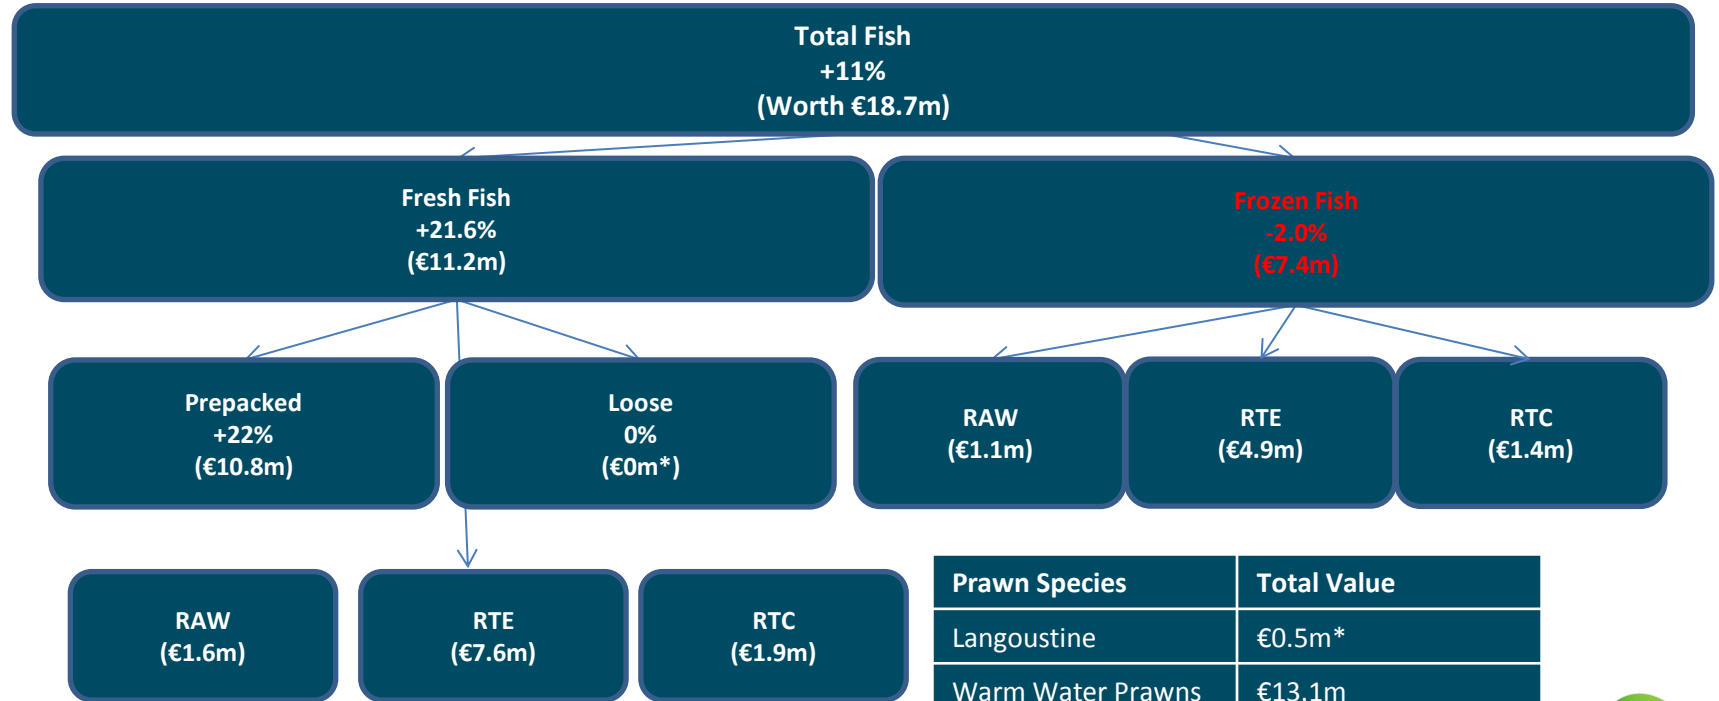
Total Fish
+11%
(Worth €18.7m)

Fresh Fish
+21.6%
(€11.2m)

Frozen Fish
-2.0%
(€7.4m)

Prepacked
+22%
(€10.8m)

Loose
0%
(€0m*)

RAW
(€1.1m)

RTE
(€4.9m)

RTC
(€1.4m)

RAW
(€1.6m)

RTE
(€7.6m)

RTC
(€1.9m)

| Prawn Species | Total Value |
|---|---|
| Langoustine | €0.5m* |
| Warm Water Prawns | €13.1m |